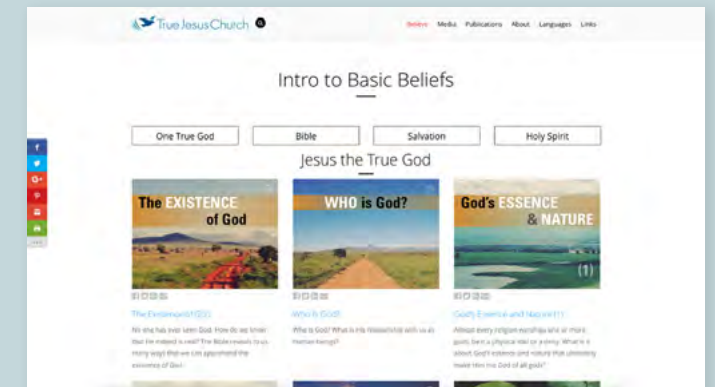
True Jesus Church

Believe Media Publications About Languages Links

Intro to Basic Beliefs

One True God
Bible
Salvation
Holy Spirit

Jesus the True God

The EXISTENCE of God

WHO is God?

God's ESSENCE & NATURE

(1)

The Existence of God

No one has ever seen God. How do we know that He indeed is real? The Bible reveals to us many ways that we can apprehend the existence of God.

Who is God?

Who is God? What is His relationship with us as human beings?

God's Essence and Nature (1)

Almost every religion worships one or more gods, be it a physical idol or a deity. What is it about God's essence and nature that ultimately make Him the God of all gods?